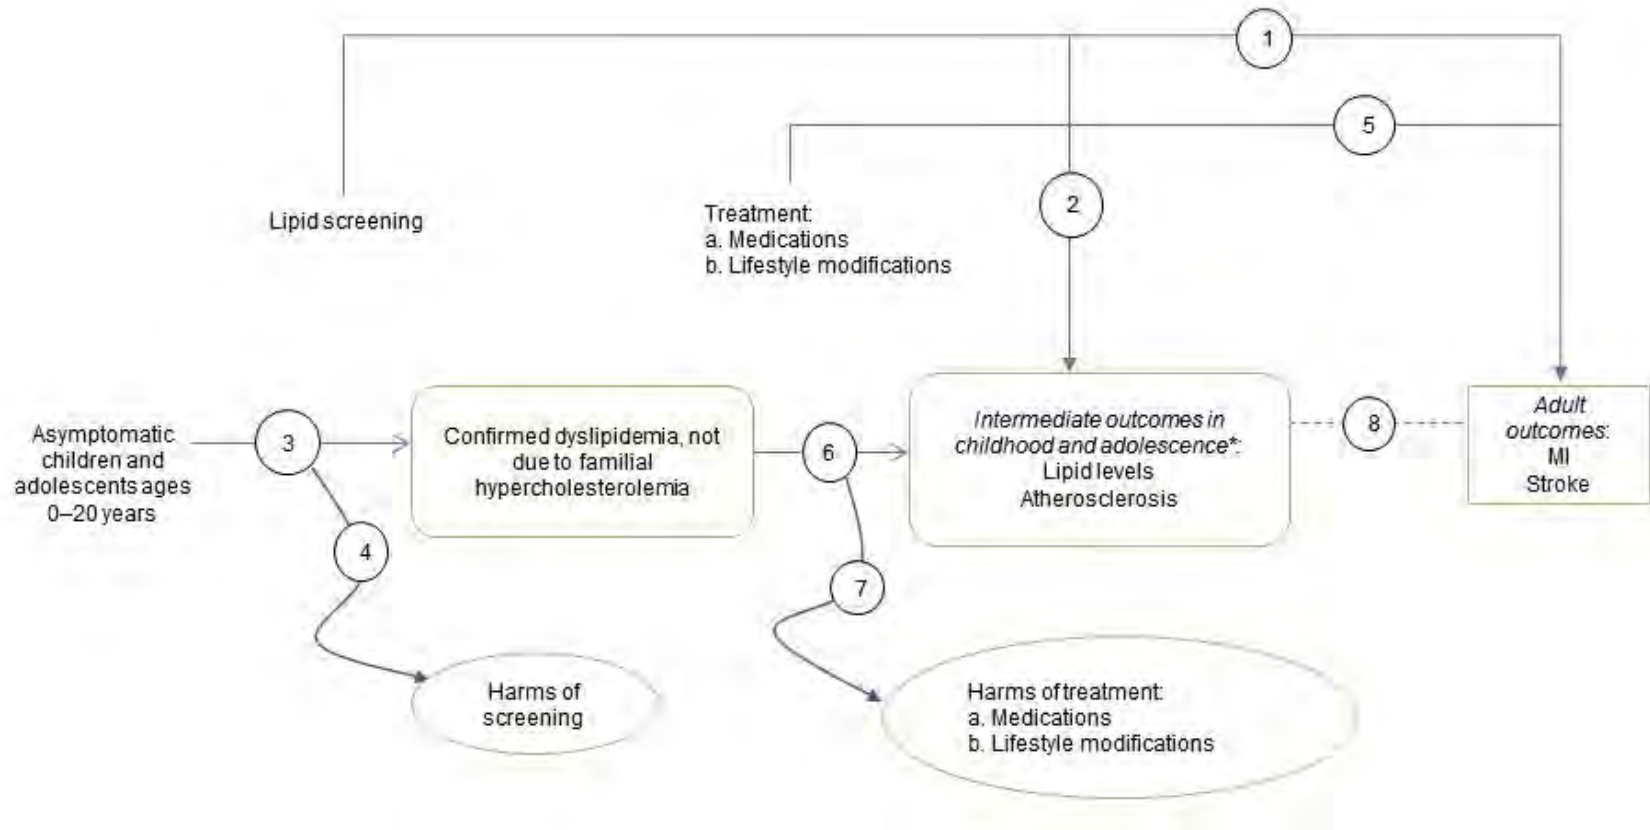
1

5

Lipid screening

Treatment:
a. Medications
b. Lifestyle modifications

2

Asymptomatic children and adolescents ages 0–20 years

3

Confirmed dyslipidemia, not due to familial hypercholesterolemia

6

*Intermediate outcomes in childhood and adolescence**:
Lipid levels
Atherosclerosis

8

*Adult outcomes*:
MI
Stroke

4

7

Harms of screening

Harms of treatment:
a. Medications
b. Lifestyle modifications